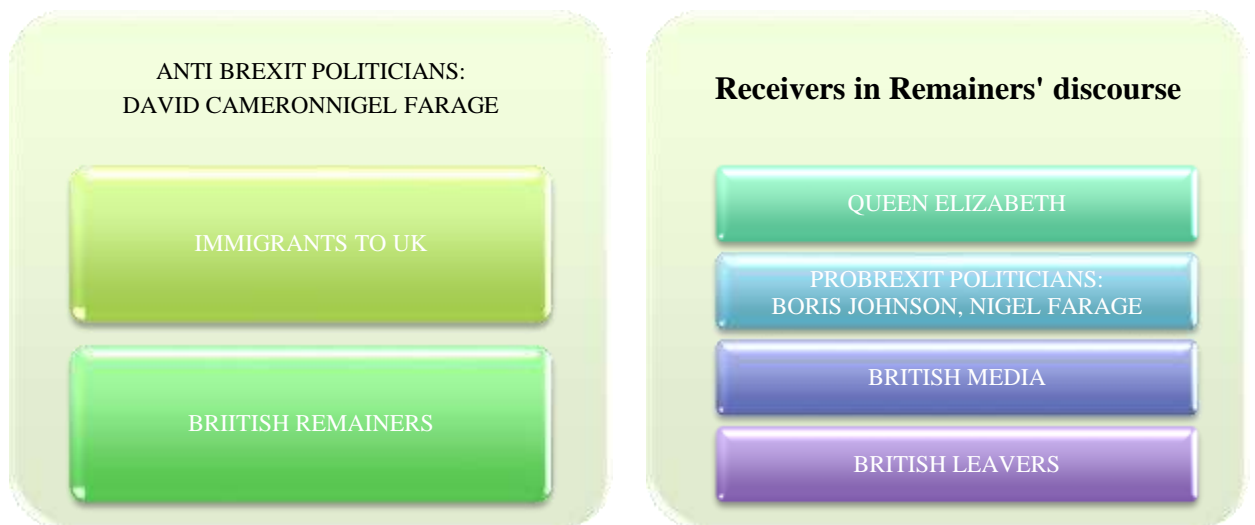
ANTI BREXIT POLITICIANS:
DAVID CAMERONNIGEL FARAGE

IMMIGRANTS TO UK

BRIITISH REMAINERS

**Receivers in Remainers' discourse**

QUEEN ELIZABETH

PROBREXIT POLITICIANS:
BORIS JOHNSON, NIGEL FARAGE

BRITISH MEDIA

BRITISH LEAVERS